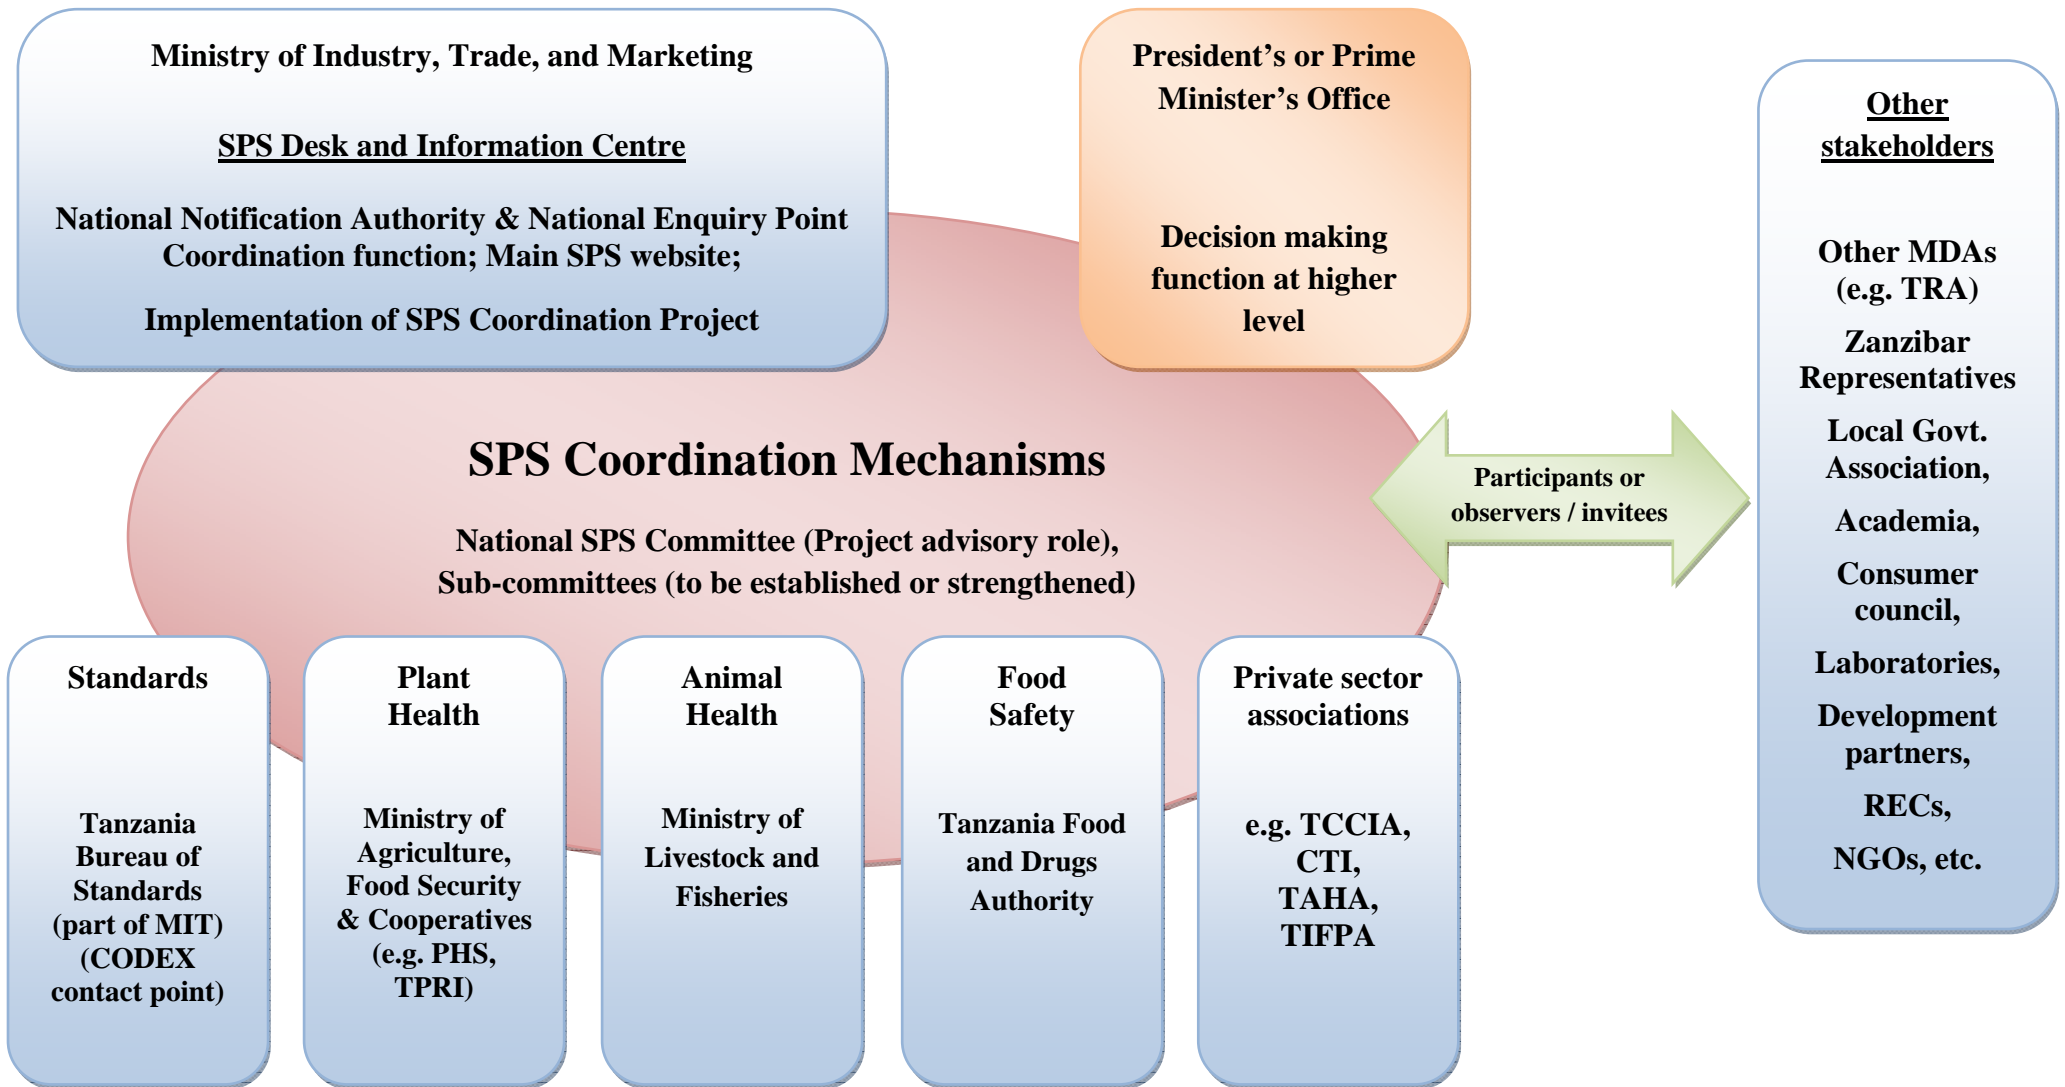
Ministry of Industry, Trade, and Marketing

SPS Desk and Information Centre

National Notification Authority & National Enquiry Point Coordination function; Main SPS website;

Implementation of SPS Coordination Project

President's or Prime Minister's Office

Decision making function at higher level

Other stakeholders

Other MDAs (e.g. TRA)

Zanzibar Representatives

Local Govt. Association,

Academia,

Consumer council,

Laboratories,

Development partners,

RECs,

NGOs, etc.

SPS Coordination Mechanisms

National SPS Committee (Project advisory role), Sub-committees (to be established or strengthened)

Participants or observers / invitees

Standards

Tanzania Bureau of Standards (part of MIT) (CODEX contact point)

Plant Health

Ministry of Agriculture, Food Security & Cooperatives (e.g. PHS, TPRI)

Animal Health

Ministry of Livestock and Fisheries

Food Safety

Tanzania Food and Drugs Authority

Private sector associations

e.g. TCCIA, CTI, TAHA, TIFPA